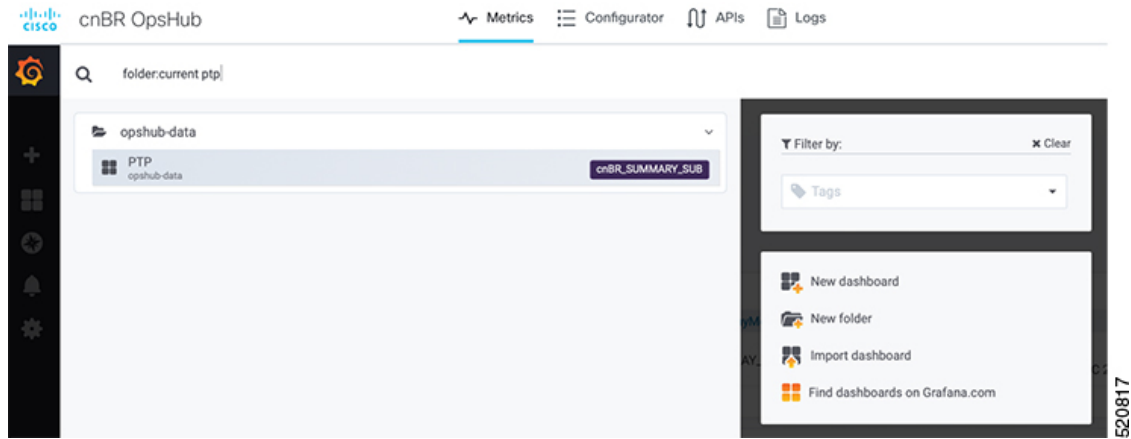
cisco cnBR OpsHub

Metrics Configurator APIs Logs

folder:current ptp

opshub-data

PTP
opshub-data

cnBR_SUMMARY_SUB

Filter by:

× Clear

Tags

New dashboard

New folder

Import dashboard

Find dashboards on Grafana.com

520817